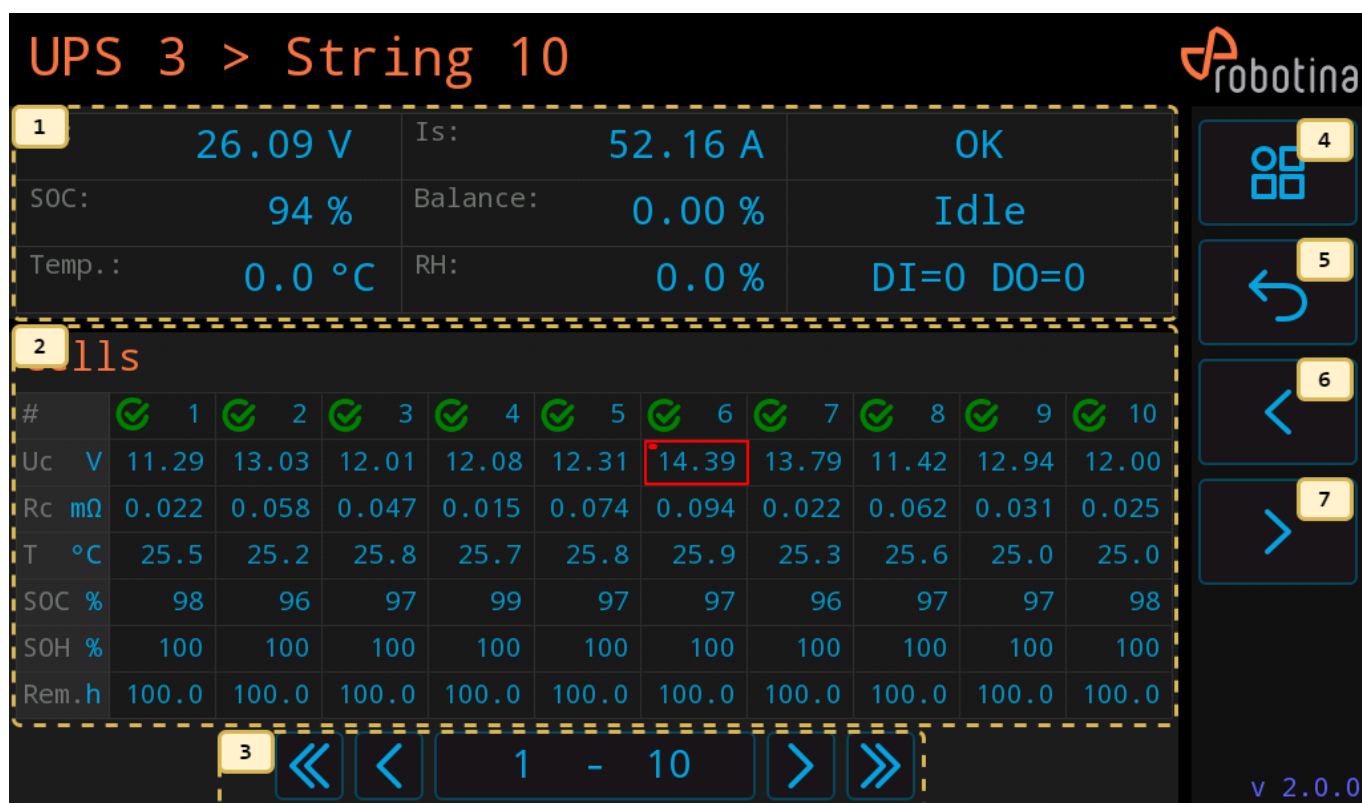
UPS 3 > String 10

robotina

1

| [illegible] | 26.09 V | Is: | 52.16 A | OK |
|---|---|---|---|---|
| SOC: | 94 % | Balance: | 0.00 % | Idle |
| Temp.: | 0.0 °C | RH: | 0.0 % | DI=0 DO=0 |

2

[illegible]lls

| # | 1 | 2 | 3 | 4 | 5 | 6 | 7 | 8 | 9 | 10 |
|---|---|---|---|---|---|---|---|---|---|---|
| Uc V | 11.29 | 13.03 | 12.01 | 12.08 | 12.31 | 14.39 | 13.79 | 11.42 | 12.94 | 12.00 |
| Rc mΩ | 0.022 | 0.058 | 0.047 | 0.015 | 0.074 | 0.094 | 0.022 | 0.062 | 0.031 | 0.025 |
| T °C | 25.5 | 25.2 | 25.8 | 25.7 | 25.8 | 25.9 | 25.3 | 25.6 | 25.0 | 25.0 |
| SOC % | 98 | 96 | 97 | 99 | 97 | 97 | 96 | 97 | 97 | 98 |
| SOH % | 100 | 100 | 100 | 100 | 100 | 100 | 100 | 100 | 100 | 100 |
| Rem.h | 100.0 | 100.0 | 100.0 | 100.0 | 100.0 | 100.0 | 100.0 | 100.0 | 100.0 | 100.0 |

3

1 - 10

4

5

6

7

v 2.0.0